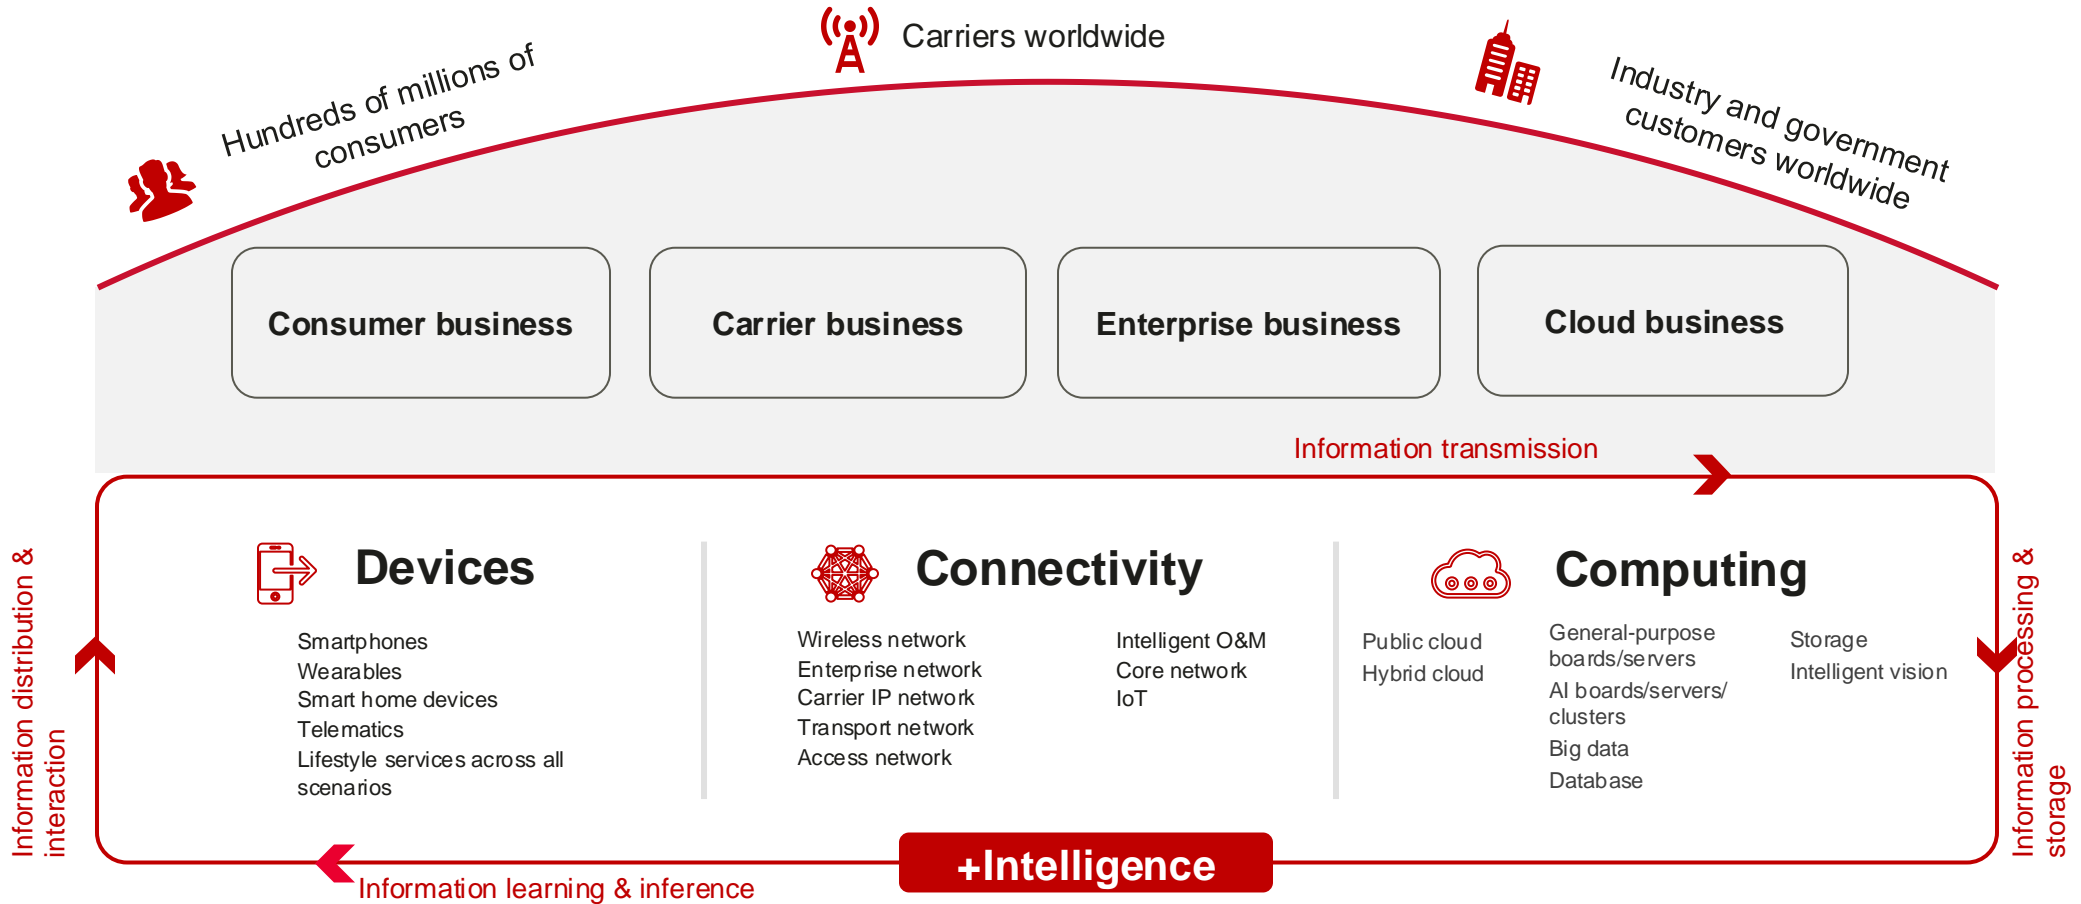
Carriers worldwide

Hundreds of millions of consumers

Industry and government customers worldwide

Consumer business

Carrier business

Enterprise business

Cloud business

Information transmission

Information distribution & interaction

Devices

Smartphones
Wearables
Smart home devices
Telematics
Lifestyle services across all scenarios

Connectivity

Wireless network
Enterprise network
Carrier IP network
Transport network
Access network

Intelligent O&M
Core network
IoT

Computing

Public cloud
Hybrid cloud

General-purpose boards/servers
AI boards/servers/ clusters
Big data
Database

Storage
Intelligent vision

Information processing & storage

+Intelligence

Information learning & inference